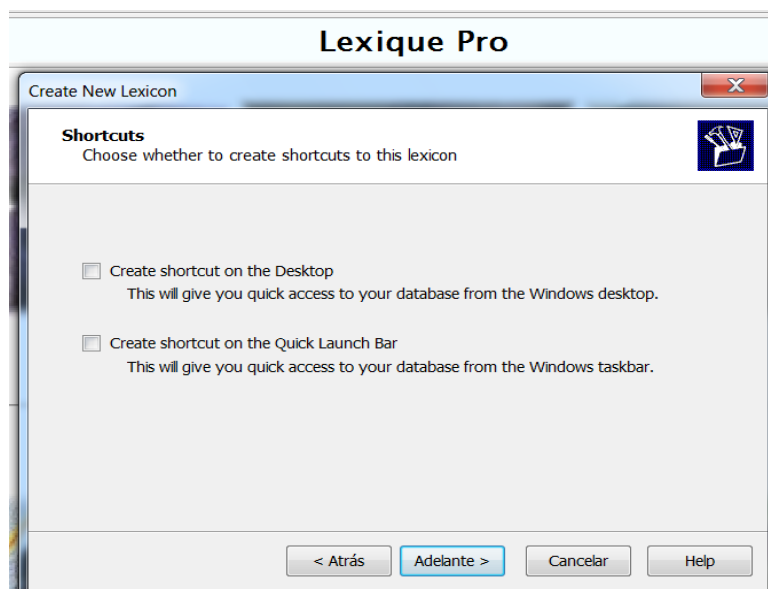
Lexique Pro

Create New Lexicon

X

Shortcuts
Choose whether to create shortcuts to this lexicon

Create shortcut on the Desktop
This will give you quick access to your database from the Windows desktop.

Create shortcut on the Quick Launch Bar
This will give you quick access to your database from the Windows taskbar.

< Atrás | Adelante > | Cancelar | Help